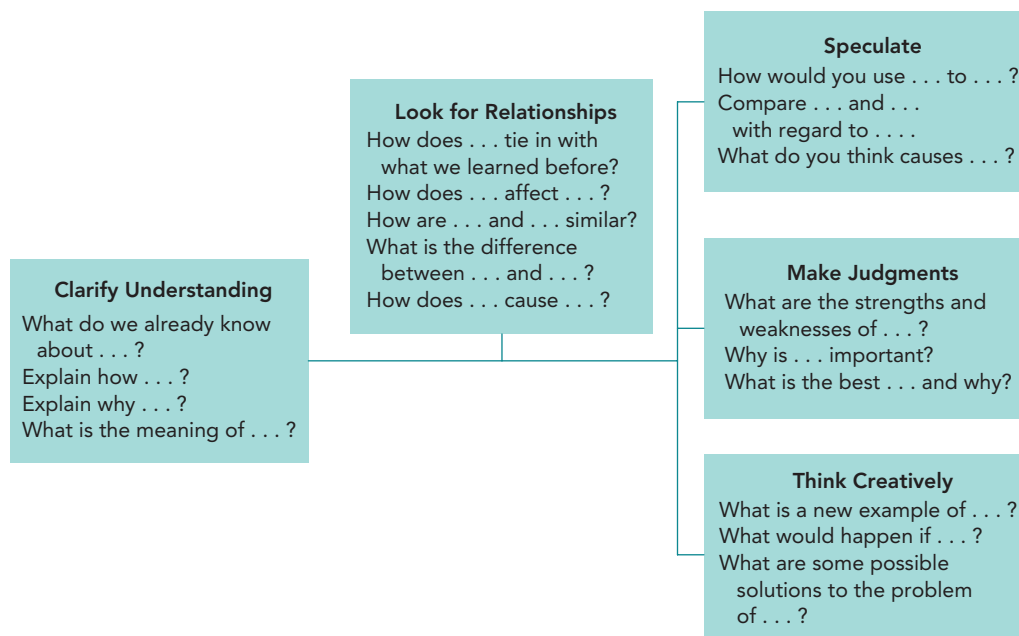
Clarify Understanding
What do we already know about . . . ?
Explain how . . . ?
Explain why . . . ?
What is the meaning of . . . ?

Look for Relationships
How does . . . tie in with what we learned before?
How does . . . affect . . . ?
How are . . . and . . . similar?
What is the difference between . . . and . . . ?
How does . . . cause . . . ?

Speculate
How would you use . . . to . . . ?
Compare . . . and . . . with regard to . . . .
What do you think causes . . . ?

Make Judgments
What are the strengths and weaknesses of . . . ?
Why is . . . important?
What is the best . . . and why?

Think Creatively
What is a new example of . . . ?
What would happen if . . . ?
What are some possible solutions to the problem of . . . ?